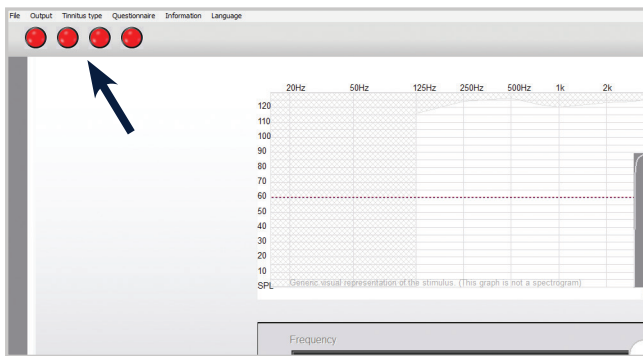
File Output Tinnitus type Questionnaire Information Language

20Hz 50Hz 125Hz 250Hz 500Hz 1k 2k

120
110
100
90
80
70
60
50
40
30
20
10
SPL

Generic visual representation of the stimulus. (This graph is not a spectrogram)

Frequency